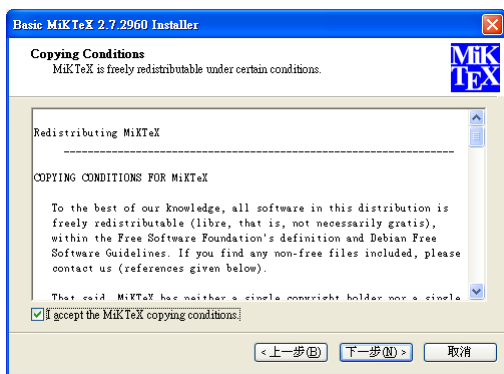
Basic MiKTeX 2.7.2960 Installer

Copying Conditions
MiKTeX is freely redistributable under certain conditions.

MiK
TEX

Redistributing MiKTeX

-----------------------------------------------------------------------

COPYING CONDITIONS FOR MiKTeX

To the best of our knowledge, all software in this distribution is freely redistributable (libre, that is, not necessarily gratis), within the Free Software Foundation's definition and Debian Free Software Guidelines. If you find any non-free files included, please contact us (references given below).

That said, MiKTeX has neither a single copyright holder nor a single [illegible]

I accept the MiKTeX copying conditions.

< 上一步(B)　下一步(N) >　取消